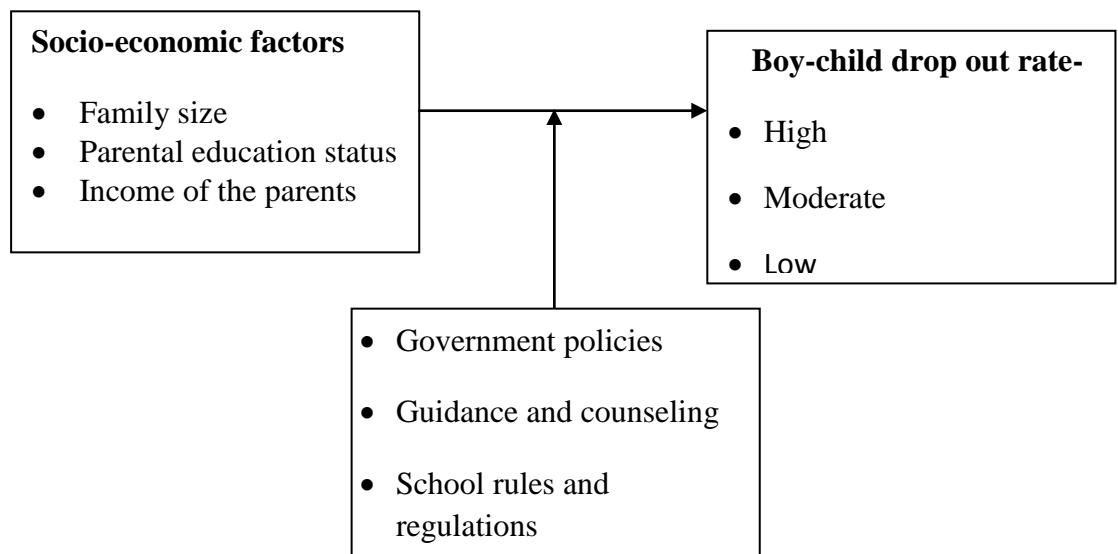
**Socio-economic factors**

- Family size
- Parental education status
- Income of the parents

**Boy-child drop out rate-**

- High
- Moderate
- Low

- Government policies
- Guidance and counseling
- School rules and regulations